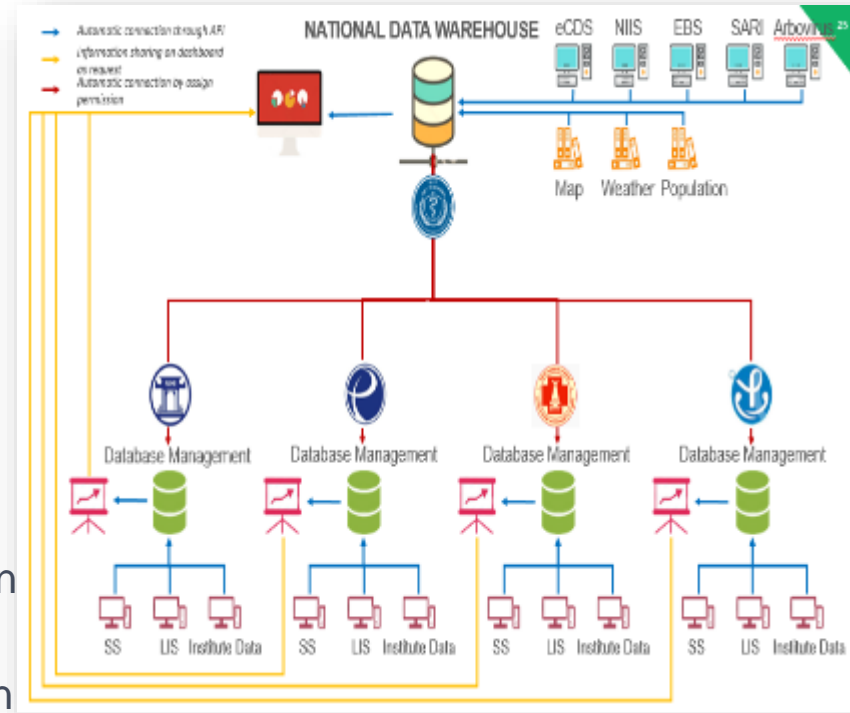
Automatic connection through API
Information sharing on dashboard on request
Automatic connection by assign permission

NATIONAL DATA WAREHOUSE

eCDS NIIS EBS SARI Arbovirus

25

Map Weather Population

Database Management
Database Management
Database Management
Database Management

SS LIS Institute Data
SS LIS Institute Data
SS LIS Institute Data
SS LIS Institute Data

n
n